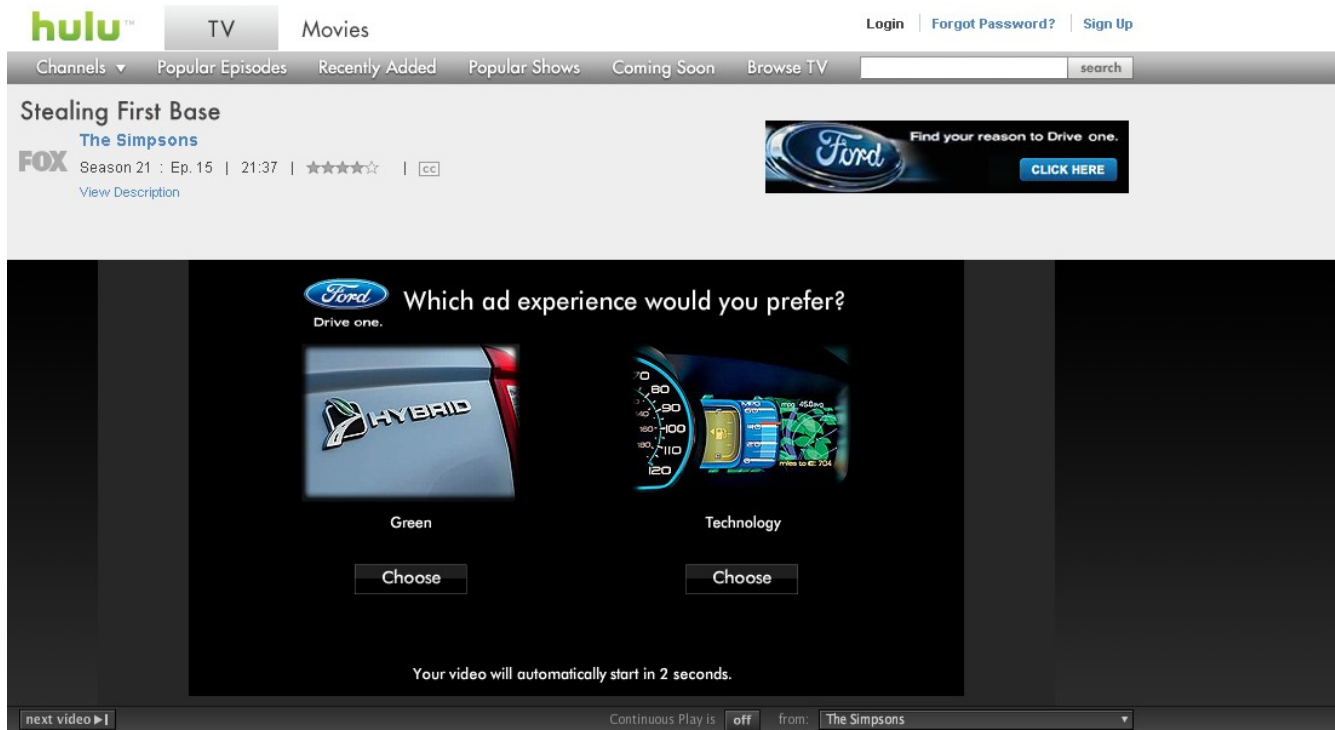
hulu™ TV Movies

Login | Forgot Password? | Sign Up

Channels ▾ Popular Episodes Recently Added Popular Shows Coming Soon Browse TV search

Stealing First Base

The Simpsons

FOX Season 21 : Ep. 15 | 21:37 | ★★★★☆ | CC

View Description

Ford Find your reason to Drive one. CLICK HERE

Ford Drive one. Which ad experience would you prefer?

HYBRID

70 80 90 100 110 120

Green

Technology

Choose

Choose

Your video will automatically start in 2 seconds.

next video ▶|

Continuous Play is off from: The Simpsons